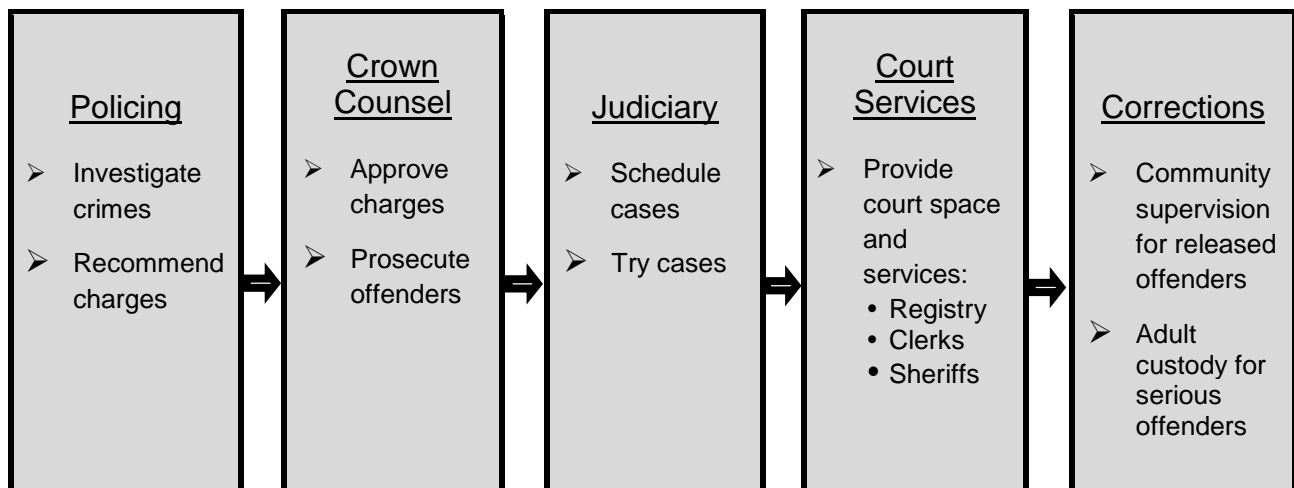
Policing

- Investigate crimes
- Recommend charges

Crown Counsel

- Approve charges
- Prosecute offenders

Judiciary

- Schedule cases
- Try cases

Court Services

- Provide court space and services:
  - Registry
  - Clerks
  - Sheriffs

Corrections

- Community supervision for released offenders
- Adult custody for serious offenders